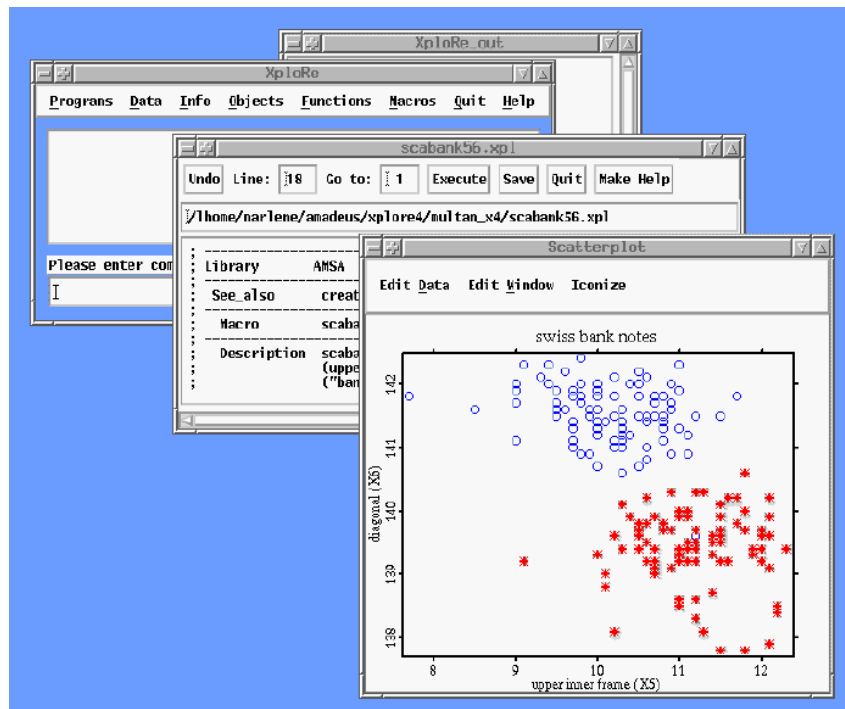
XploRe_out

XploRe

Programs Data Info Objects Functions Macros Quit Help

Please enter com

scabank56.xpl

Undo Line: 18 Go to: 1 Execute Save Quit Make Help

/lhome/marlene/amadeus/xplore4/multan_x4/scabank56.xpl

; -----------------------------------
; Library AMSA
; -----------------------------------
; See_also creat
; -----------------------------------
; Macro scaba
; -----------------------------------
; Description scaba
; (uppe
; ("ban

Scatterplot

Edit Data Edit Window Iconize

swiss bank notes

142
141
140
139
138

diagonal (X6)

8 9 10 11 12

upper inner frame (X5)